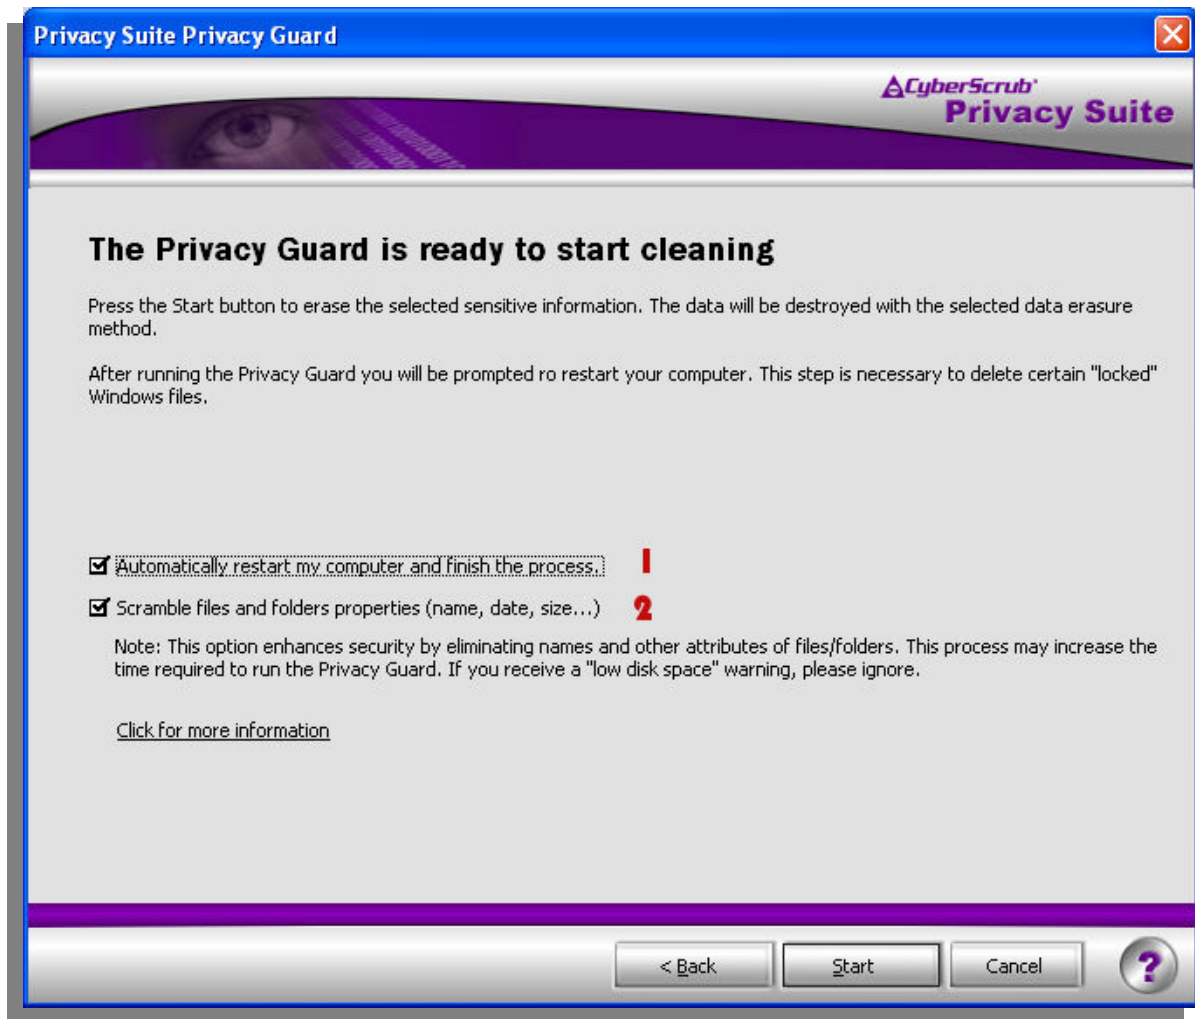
Privacy Suite Privacy Guard

CyberScrub
Privacy Suite

The Privacy Guard is ready to start cleaning

Press the Start button to erase the selected sensitive information. The data will be destroyed with the selected data erasure method.

After running the Privacy Guard you will be prompted ro restart your computer. This step is necessary to delete certain "locked" Windows files.

☑ Automatically restart my computer and finish the process. 1

☑ Scramble files and folders properties (name, date, size...) 2

Note: This option enhances security by eliminating names and other attributes of files/folders. This process may increase the time required to run the Privacy Guard. If you receive a "low disk space" warning, please ignore.

Click for more information

< Back | Start | Cancel | ?